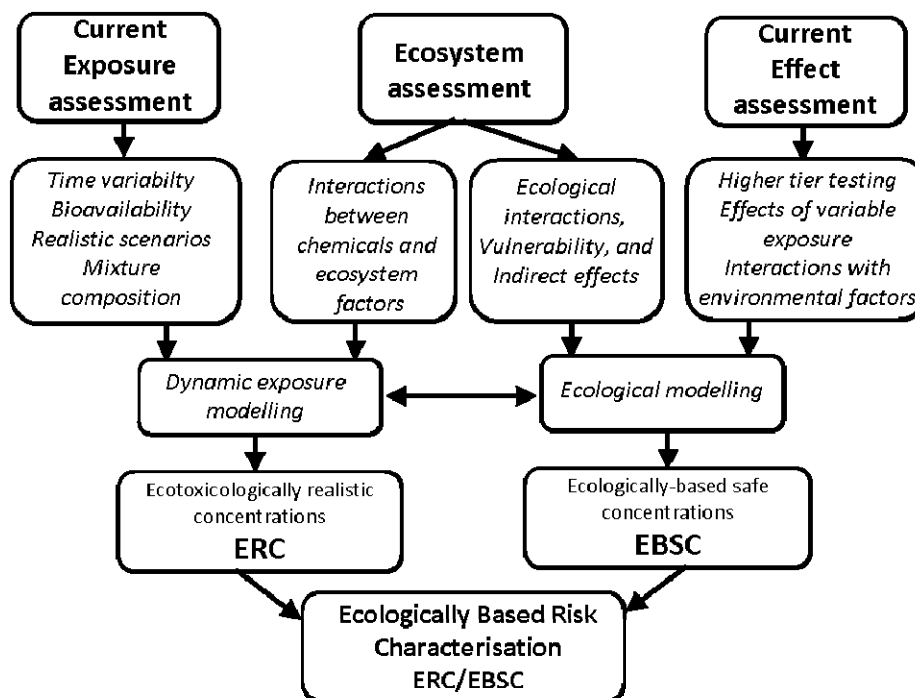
Current Exposure assessment

Ecosystem assessment

Current Effect assessment

Time variabilty
Bioavailability
Realistic scenarios
Mixture composition

Interactions between chemicals and ecosystem factors

Ecological interactions, Vulnerability, and Indirect effects

Higher tier testing
Effects of variable exposure
Interactions with environmental factors

Dynamic exposure modelling

Ecological modelling

Ecotoxicologically realistic concentrations
ERC

Ecologically-based safe concentrations
EBSC

Ecologically Based Risk Characterisation
ERC/EBSC